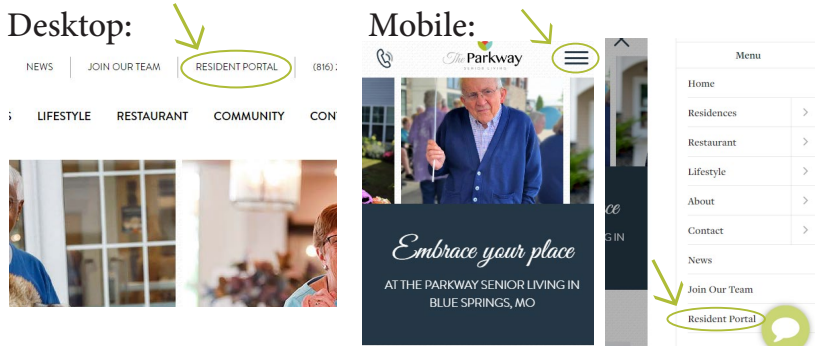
Desktop:

NEWS | JOIN OUR TEAM | RESIDENT PORTAL | (816) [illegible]

S LIFESTYLE RESTAURANT COMMUNITY CON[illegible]

Mobile:

The Parkway SENIOR LIVING

Embrace your place

AT THE PARKWAY SENIOR LIVING IN BLUE SPRINGS, MO

ce

G IN

Menu

Home

Residences

Restaurant

Lifestyle

About

Contact

News

Join Our Team

Resident Portal